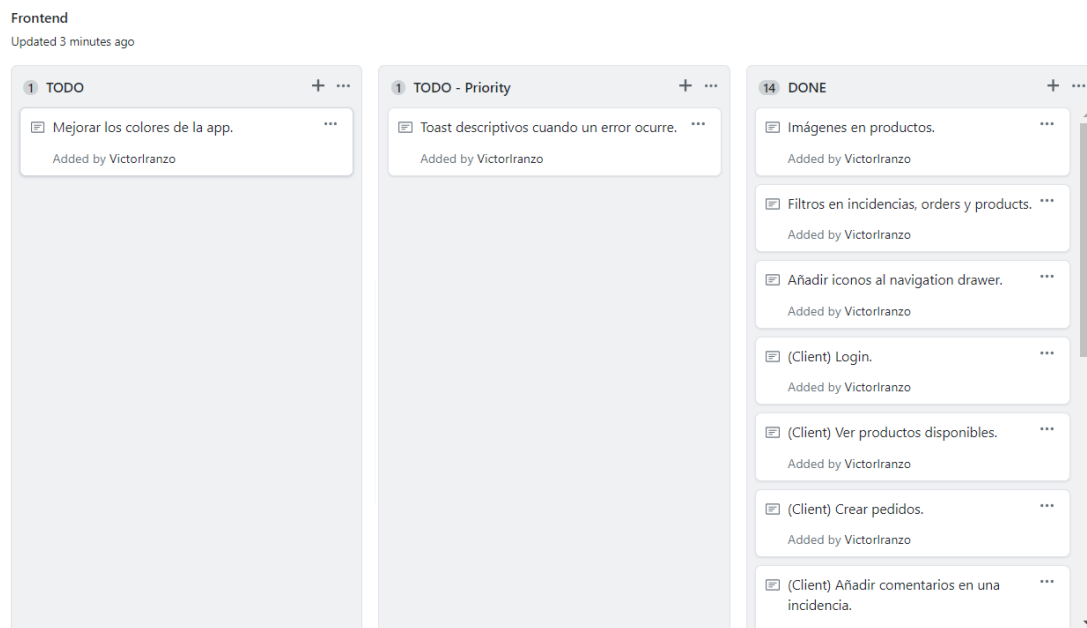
Frontend
Updated 3 minutes ago

1 TODO + ···

Mejorar los colores de la app. ···
Added by VictorIranzo

1 TODO - Priority + ···

Toast descriptivos cuando un error ocurre. ···
Added by VictorIranzo

14 DONE + ···

Imágenes en productos. ···
Added by VictorIranzo

Filtros en incidencias, orders y products. ···
Added by VictorIranzo

Añadir iconos al navigation drawer. ···
Added by VictorIranzo

(Client) Login. ···
Added by VictorIranzo

(Client) Ver productos disponibles. ···
Added by VictorIranzo

(Client) Crear pedidos. ···
Added by VictorIranzo

(Client) Añadir comentarios en una incidencia. ···